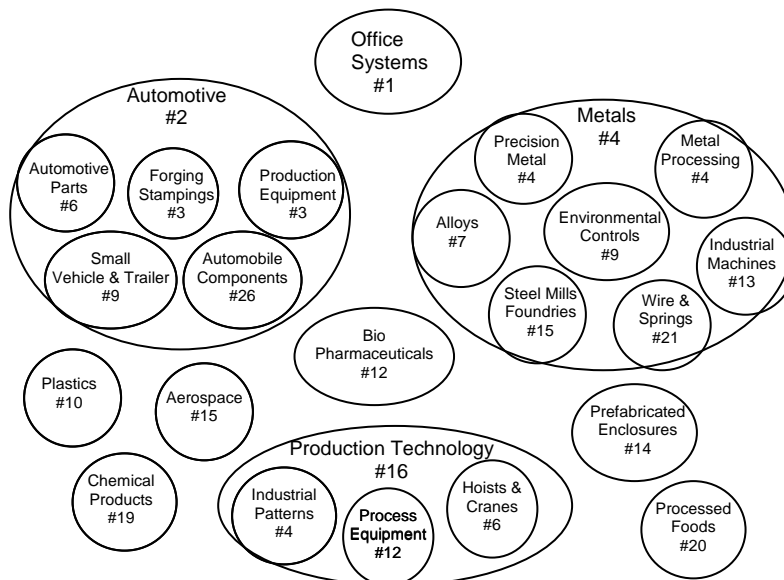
Office Systems #1

Automotive #2

Automotive Parts #6

Forging Stampings #3

Production Equipment #3

Small Vehicle & Trailer #9

Automobile Components #26

Metals #4

Precision Metal #4

Metal Processing #4

Alloys #7

Environmental Controls #9

Industrial Machines #13

Steel Mills Foundries #15

Wire & Springs #21

Bio Pharmaceuticals #12

Plastics #10

Aerospace #15

Prefabricated Enclosures #14

Chemical Products #19

Production Technology #16

Industrial Patterns #4

Process Equipment #12

Hoists & Cranes #6

Processed Foods #20